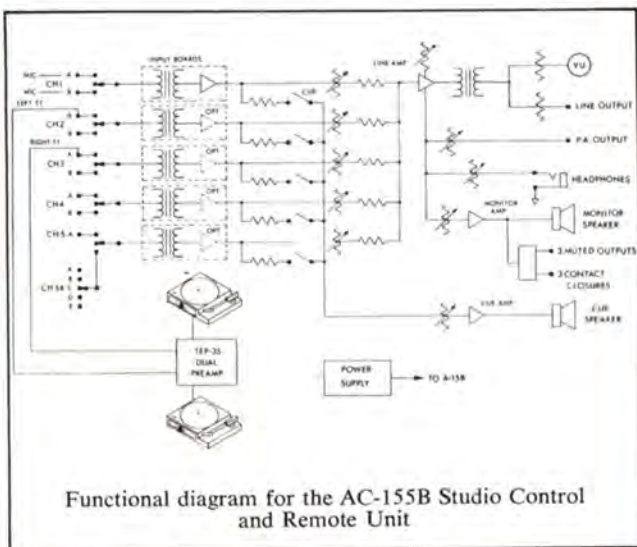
MIC
MIC
CH1
LEFT TT
CH2
RIGHT TT
CH3
CH4
CH5 A
CH 5B
INPUT BOARDS
OPT
OPT
OPT
OPT
CUE
LINE AMP
VU
LINE OUTPUT
P.A. OUTPUT
HEADPHONES
MONITOR AMP
MONITOR SPEAKER
3 MUTED OUTPUTS
3 CONTACT CLOSURES
CUE AMP
CUE SPEAKER
TEP-35 DUAL PREAMP
POWER SUPPLY
TO A-15B

Functional diagram for the AC-155B Studio Control and Remote Unit